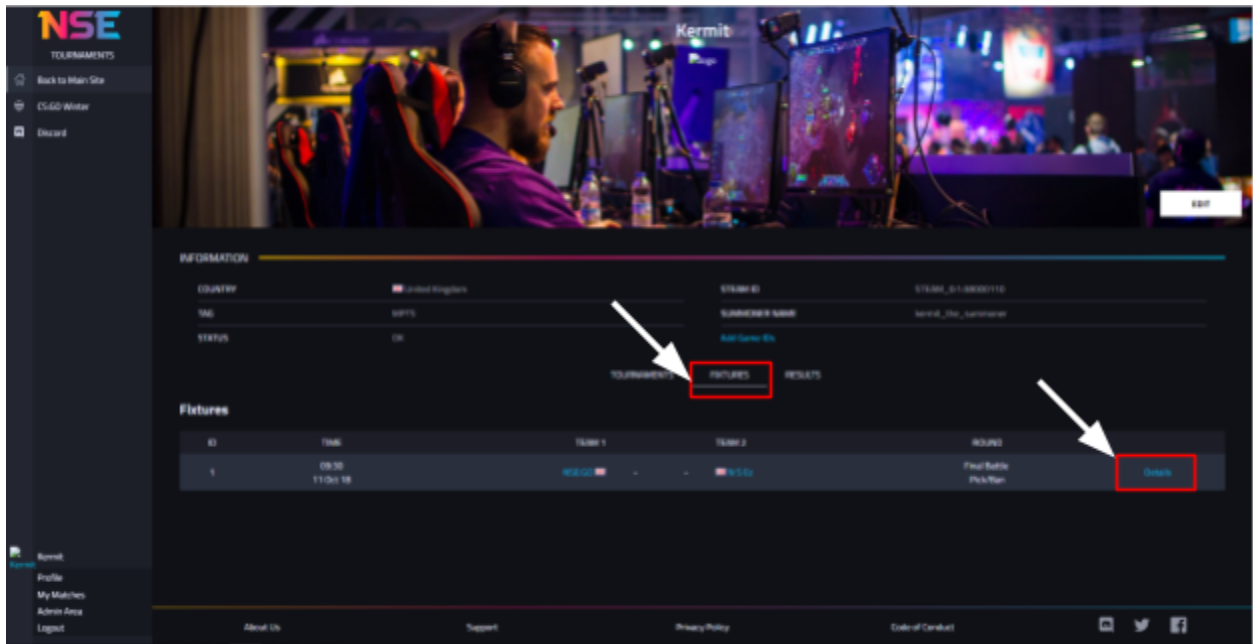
NSE
TOURNAMENTS

Back to Main Site
CS:GO Winter
Discord

Kermit
logo

EDIT

INFORMATION

| COUNTRY | United Kingdom | STEAM ID | STEAM_0:1:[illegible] |
|---|---|---|---|
| TAG | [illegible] | SUMMONER NAME | kermit_the_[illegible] |
| STATUS | OK | Add Game IDs | |

TOURNAMENTS FIXTURES RESULTS

Fixtures

| ID | TIME | TEAM 1 | | TEAM 2 | ROUND | |
|---|---|---|---|---|---|---|
| 1 | 09:30 11 Oct 18 | NSE GC | - - | N S Ez | Final Battle Pick/Ban | Details |

Kermit
Kermit
Profile
My Matches
Admin Area
Logout

About Us Support Privacy Policy Code of Conduct